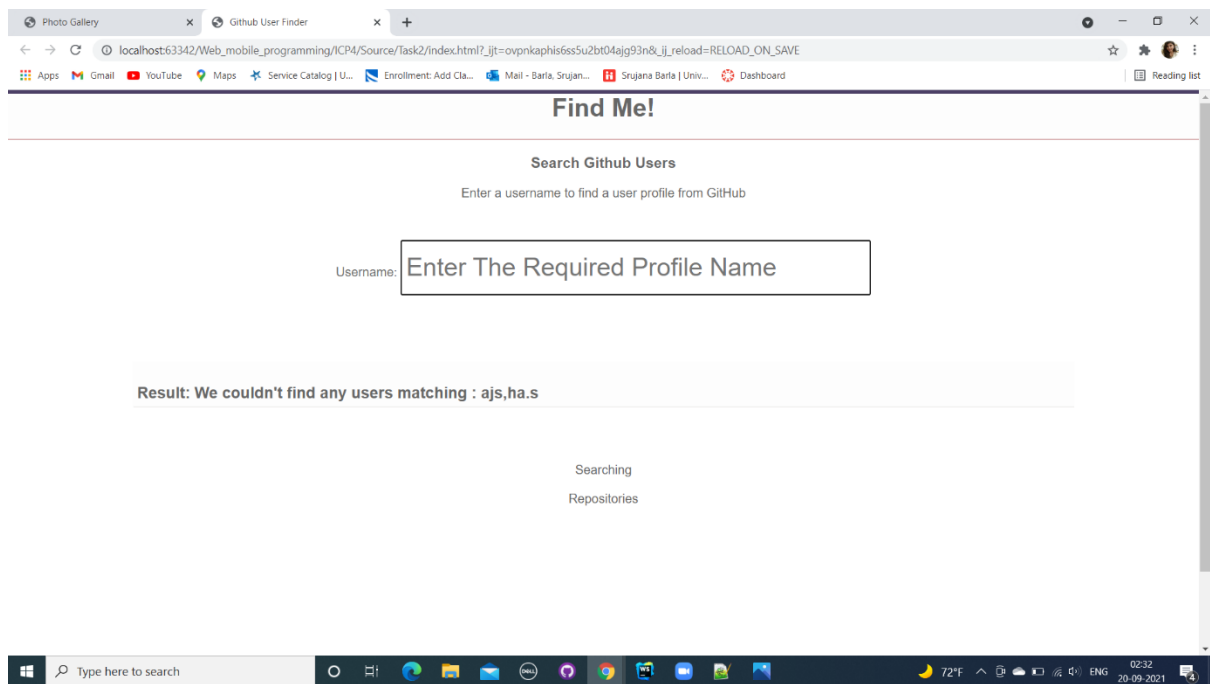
Photo Gallery
Github User Finder
localhost:63342/Web_mobile_programming/ICP4/Source/Task2/index.html?_ijt=ovpnkaphis6ss5u2bt04ajg93n&_ij_reload=RELOAD_ON_SAVE
Apps Gmail YouTube Maps Service Catalog | U... Enrollment: Add Cla... Mail - Barla, Srujan... Srujana Barla | Univ... Dashboard
Reading list

Find Me!

Search Github Users

Enter a username to find a user profile from GitHub

Username: Enter The Required Profile Name

Result: We couldn't find any users matching : ajs,ha.s

Searching

Repositories

Type here to search
72°F ENG 02:32 20-09-2021
4